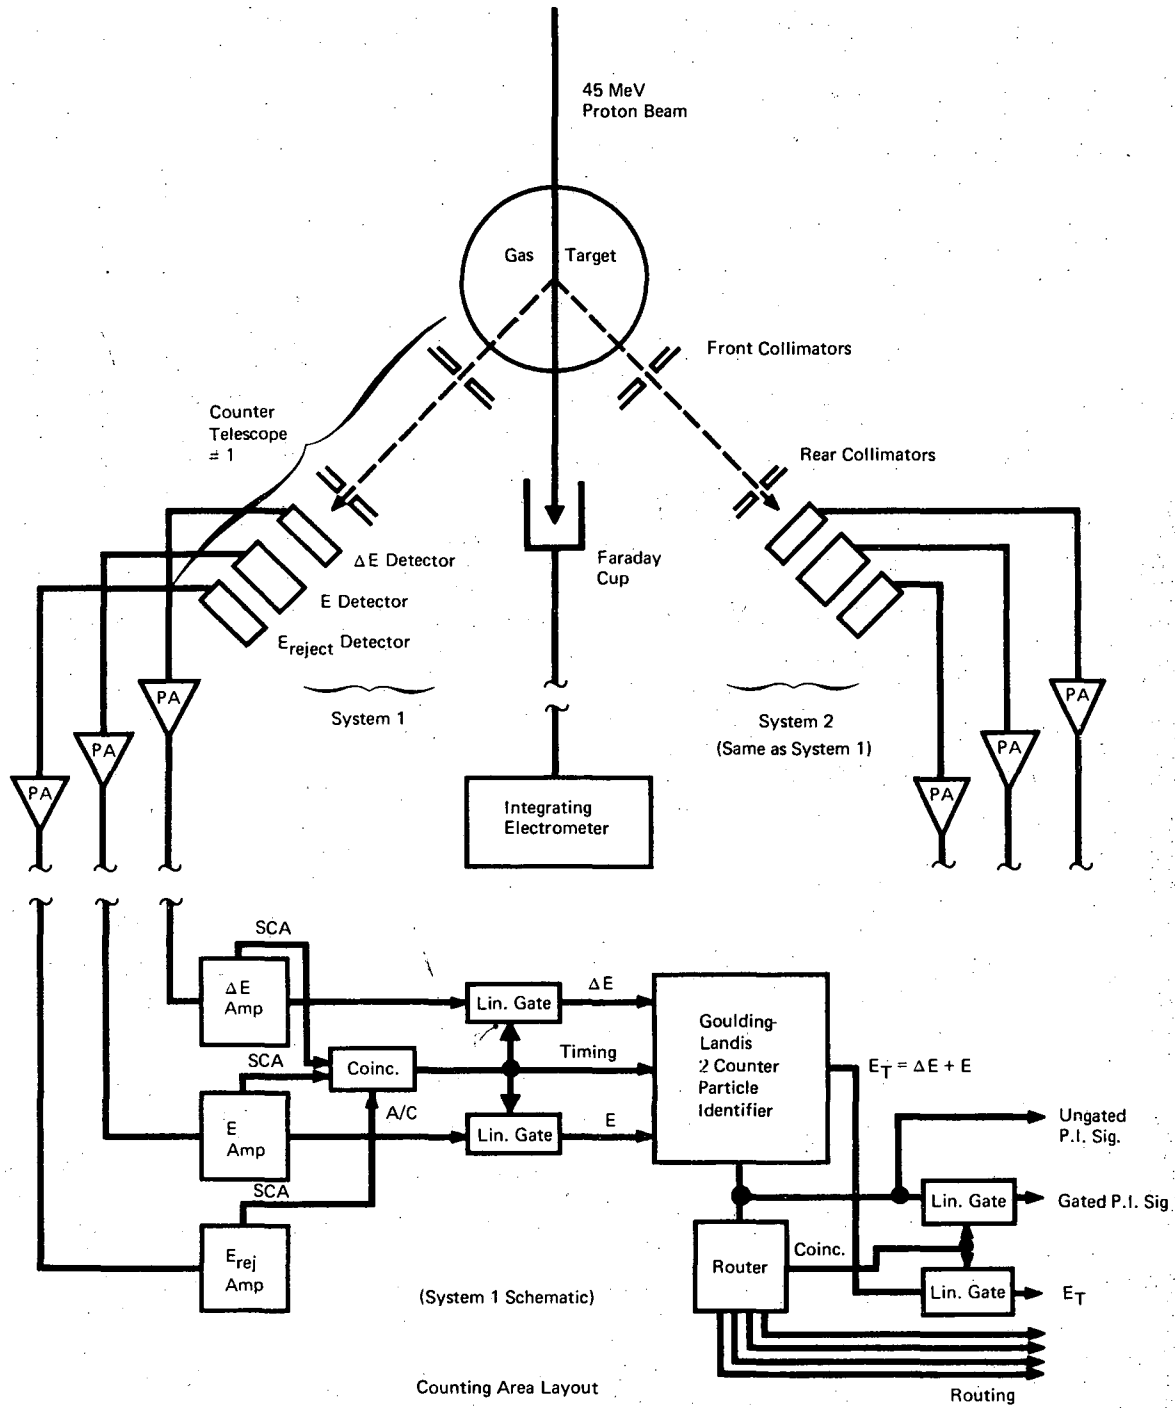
45 MeV
Proton Beam

Gas Target

Front Collimators

Counter
Telescope
# 1

Rear Collimators

$\Delta$E Detector

E Detector

$E_{reject}$ Detector

Faraday
Cup

PA

PA

PA

System 1

System 2
(Same as System 1)

PA

PA

PA

Integrating
Electrometer

SCA

$\Delta$E
Amp

Lin. Gate

$\Delta$E

SCA

Coinc.

Timing

Goulding-
Landis
2 Counter
Particle
Identifier

$E_T = \Delta E + E$

A/C

E
Amp

Lin. Gate

E

Ungated
P.I. Sig.

SCA

Lin. Gate

Gated P.I. Sig

$E_{rej}$
Amp

Router

Coinc.

Lin. Gate

$E_T$

(System 1 Schematic)

Counting Area Layout

Routing